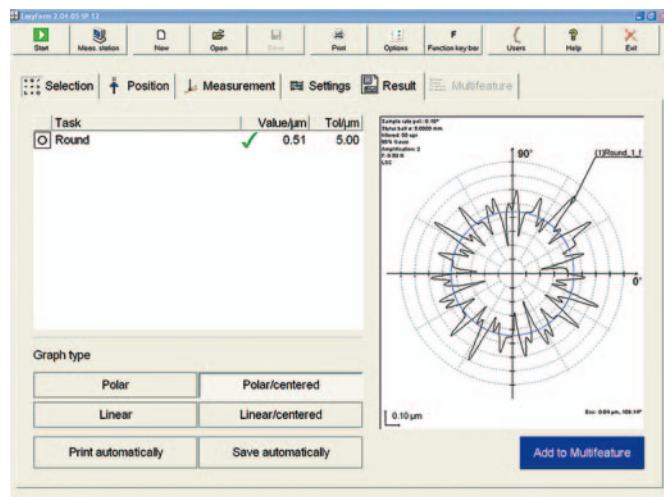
EasyForm 2.04.05 SP 12

Start | Meas. station | New | Open | Save | Print | Options | Function key bar | Users | Help | Exit

Selection | Position | Measurement | Settings | Result | Multifeature

| | Task | Value/µm | Tol/µm |
|---|---|---|---|
| O | Round | ✓ 0.51 | 5.00 |

Sample rate pol.: 0.10°
Stylus ball ø: 3.0000 mm
Filtered: 50 upr
50% Gauss
Amplification: 2
F: 0.50 0
LSC

90°

(1)Round_1_f

0°

0.10 µm

Ecc: 0.04 µm, 108.14°

Graph type

Polar | Polar/centered

Linear | Linear/centered

Print automatically | Save automatically

Add to Multifeature